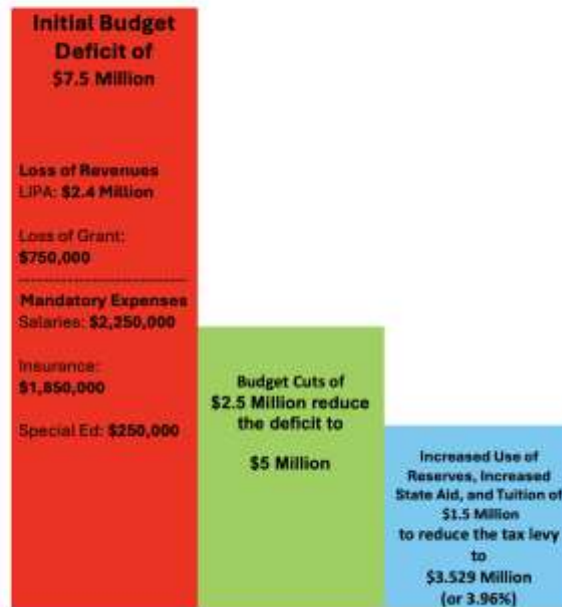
Initial Budget Deficit of $7.5 Million

Loss of Revenues
LIPA: $2.4 Million

Loss of Grant: $750,000

Mandatory Expenses
Salaries: $2,250,000

Insurance: $1,850,000

Special Ed: $250,000

Budget Cuts of $2.5 Million reduce the deficit to

$5 Million

Increased Use of Reserves, Increased State Aid, and Tuition of $1.5 Million to reduce the tax levy to $3.529 Million (or 3.96%)